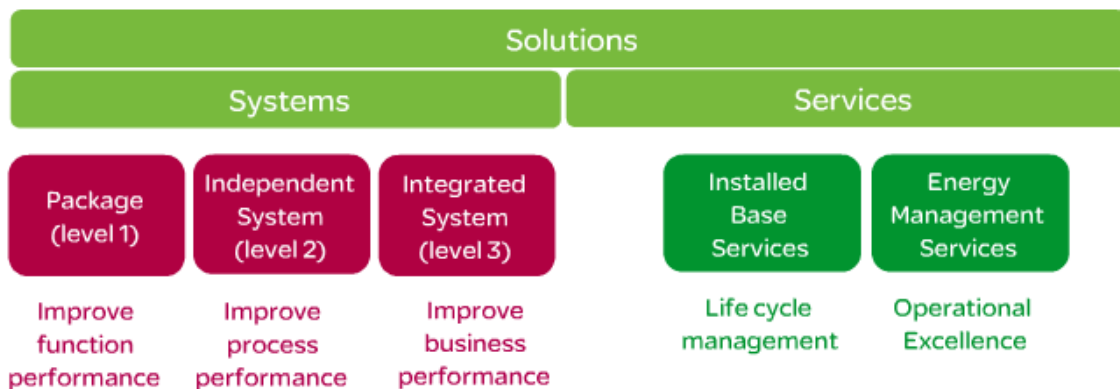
Solutions

Systems

Services

Package (level 1)

Independent System (level 2)

Integrated System (level 3)

Installed Base Services

Energy Management Services

Improve function performance

Improve process performance

Improve business performance

Life cycle management

Operational Excellence